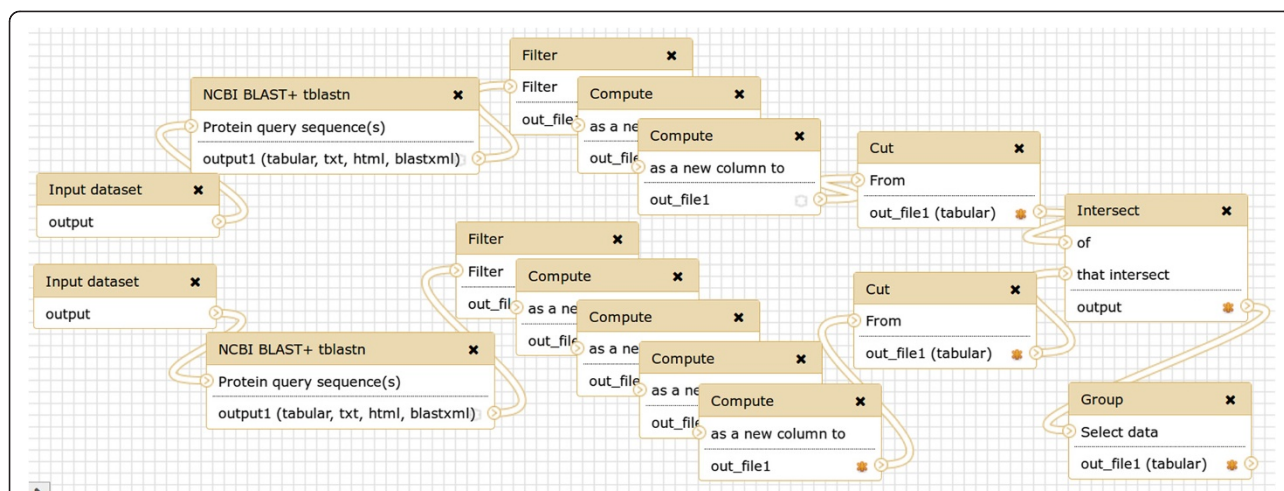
Filter ✖
Filter
out_file

Compute ✖
as a ne
out_file

NCBI BLAST+ tblastn ✖
Protein query sequence(s)
output1 (tabular, txt, html, blastxml)

Compute ✖
as a new column to
out_file1

Cut ✖
From
out_file1 (tabular)

Input dataset ✖
output

Intersect ✖
of
that intersect
output

Filter ✖
Filter
out_fil

Input dataset ✖
output

Compute ✖
as a ne
out_fil

Compute ✖
as a ne
out_file

Cut ✖
From
out_file1 (tabular)

NCBI BLAST+ tblastn ✖
Protein query sequence(s)
output1 (tabular, txt, html, blastxml)

Compute ✖
as a ne
out_file

Compute ✖
as a new column to
out_file1

Group ✖
Select data
out_file1 (tabular)